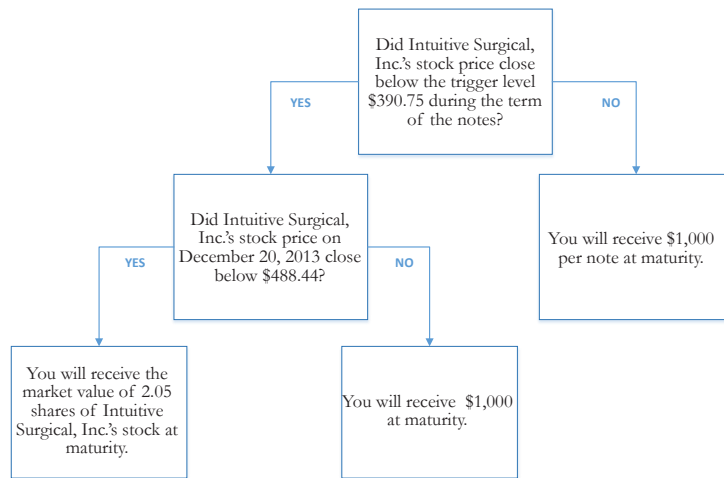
Did Intuitive Surgical, Inc.'s stock price close below the trigger level $390.75 during the term of the notes?

YES

NO

Did Intuitive Surgical, Inc.'s stock price on December 20, 2013 close below $488.44?

You will receive $1,000 per note at maturity.

YES

NO

You will receive the market value of 2.05 shares of Intuitive Surgical, Inc.'s stock at maturity.

You will receive $1,000 at maturity.